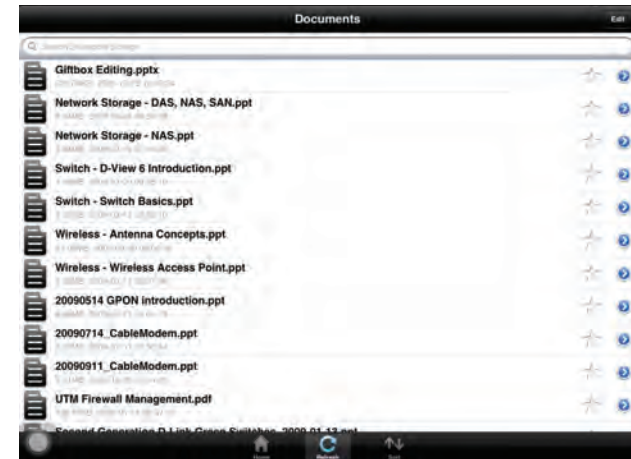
Documents

Edit

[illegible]

Giftbox Editing.pptx
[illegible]

Network Storage - DAS, NAS, SAN.ppt
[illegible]

Network Storage - NAS.ppt
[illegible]

Switch - D-View 6 Introduction.ppt
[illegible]

Switch - Switch Basics.ppt
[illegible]

Wireless - Antenna Concepts.ppt
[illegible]

Wireless - Wireless Access Point.ppt
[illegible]

20090514 GPON introduction.ppt
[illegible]

20090714_CableModem.ppt
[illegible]

20090911_CableModem.ppt
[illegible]

UTM Firewall Management.pdf
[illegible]

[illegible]

Home

Refresh

Sort